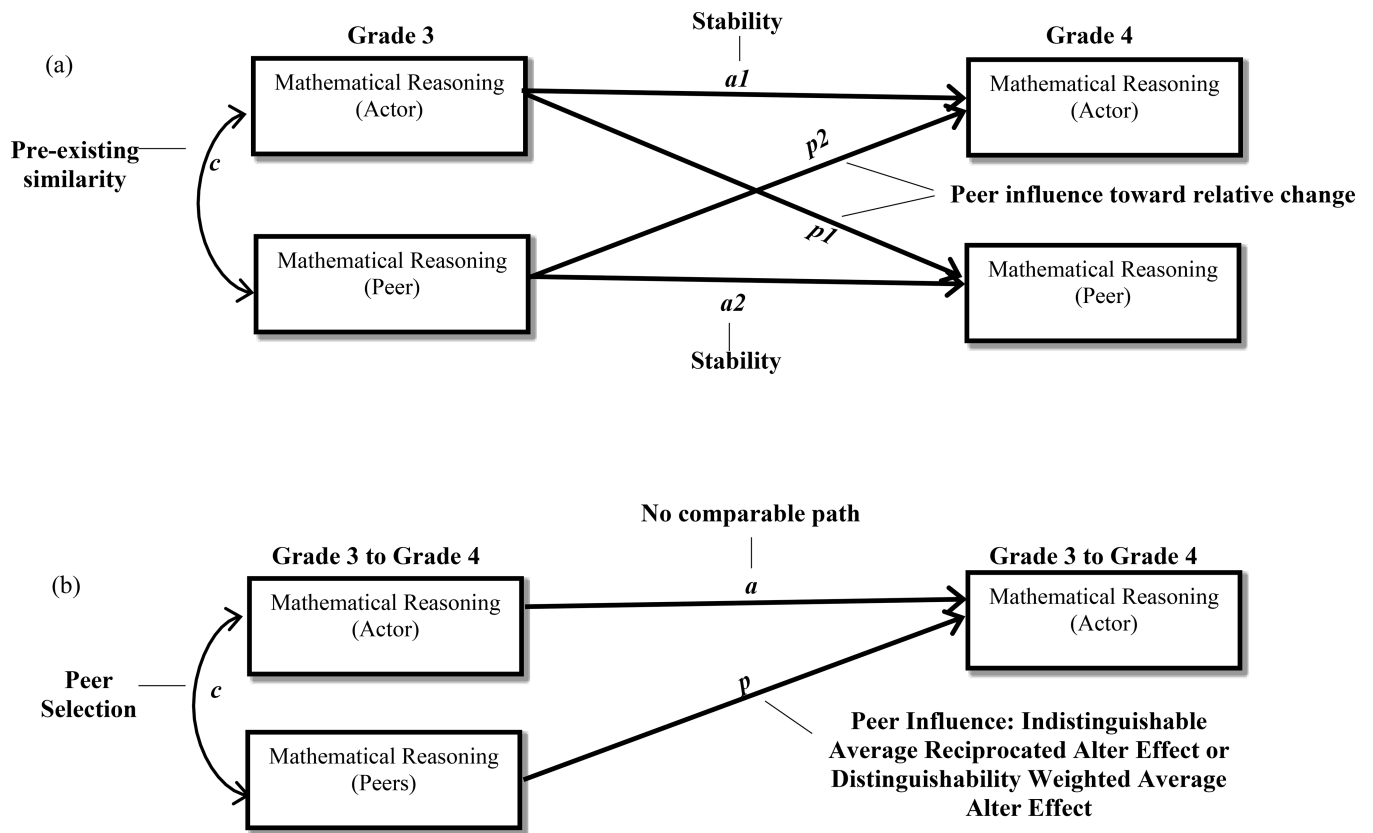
(a)

Grade 3

Stability

Grade 4

Mathematical Reasoning (Actor)

$a1$

Mathematical Reasoning (Actor)

Pre-existing similarity

$c$

$p2$

Peer influence toward relative change

$p1$

Mathematical Reasoning (Peer)

Mathematical Reasoning (Peer)

$a2$

Stability

No comparable path

(b)

Grade 3 to Grade 4

Grade 3 to Grade 4

Mathematical Reasoning (Actor)

$a$

Mathematical Reasoning (Actor)

Peer Selection

$c$

$p$

Peer Influence: Indistinguishable Average Reciprocated Alter Effect or Distinguishability Weighted Average Alter Effect

Mathematical Reasoning (Peers)